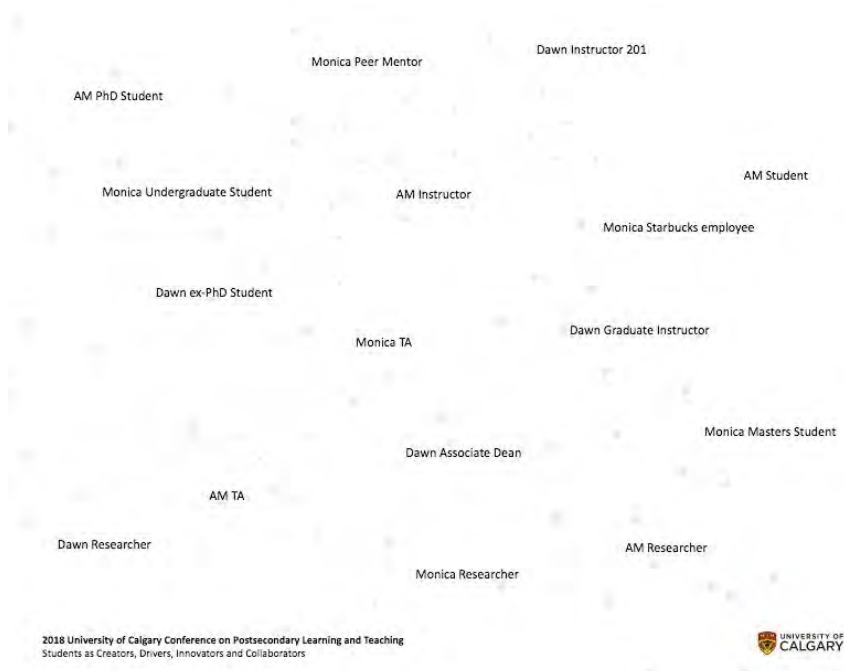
Dawn Instructor 201

Monica Peer Mentor

AM PhD Student

AM Student

Monica Undergraduate Student

AM Instructor

Monica Starbucks employee

Dawn ex-PhD Student

Dawn Graduate Instructor

Monica TA

Monica Masters Student

Dawn Associate Dean

AM TA

Dawn Researcher

AM Researcher

Monica Researcher

2018 University of Calgary Conference on Postsecondary Learning and Teaching
Students as Creators, Drivers, Innovators and Collaborators

UNIVERSITY OF CALGARY